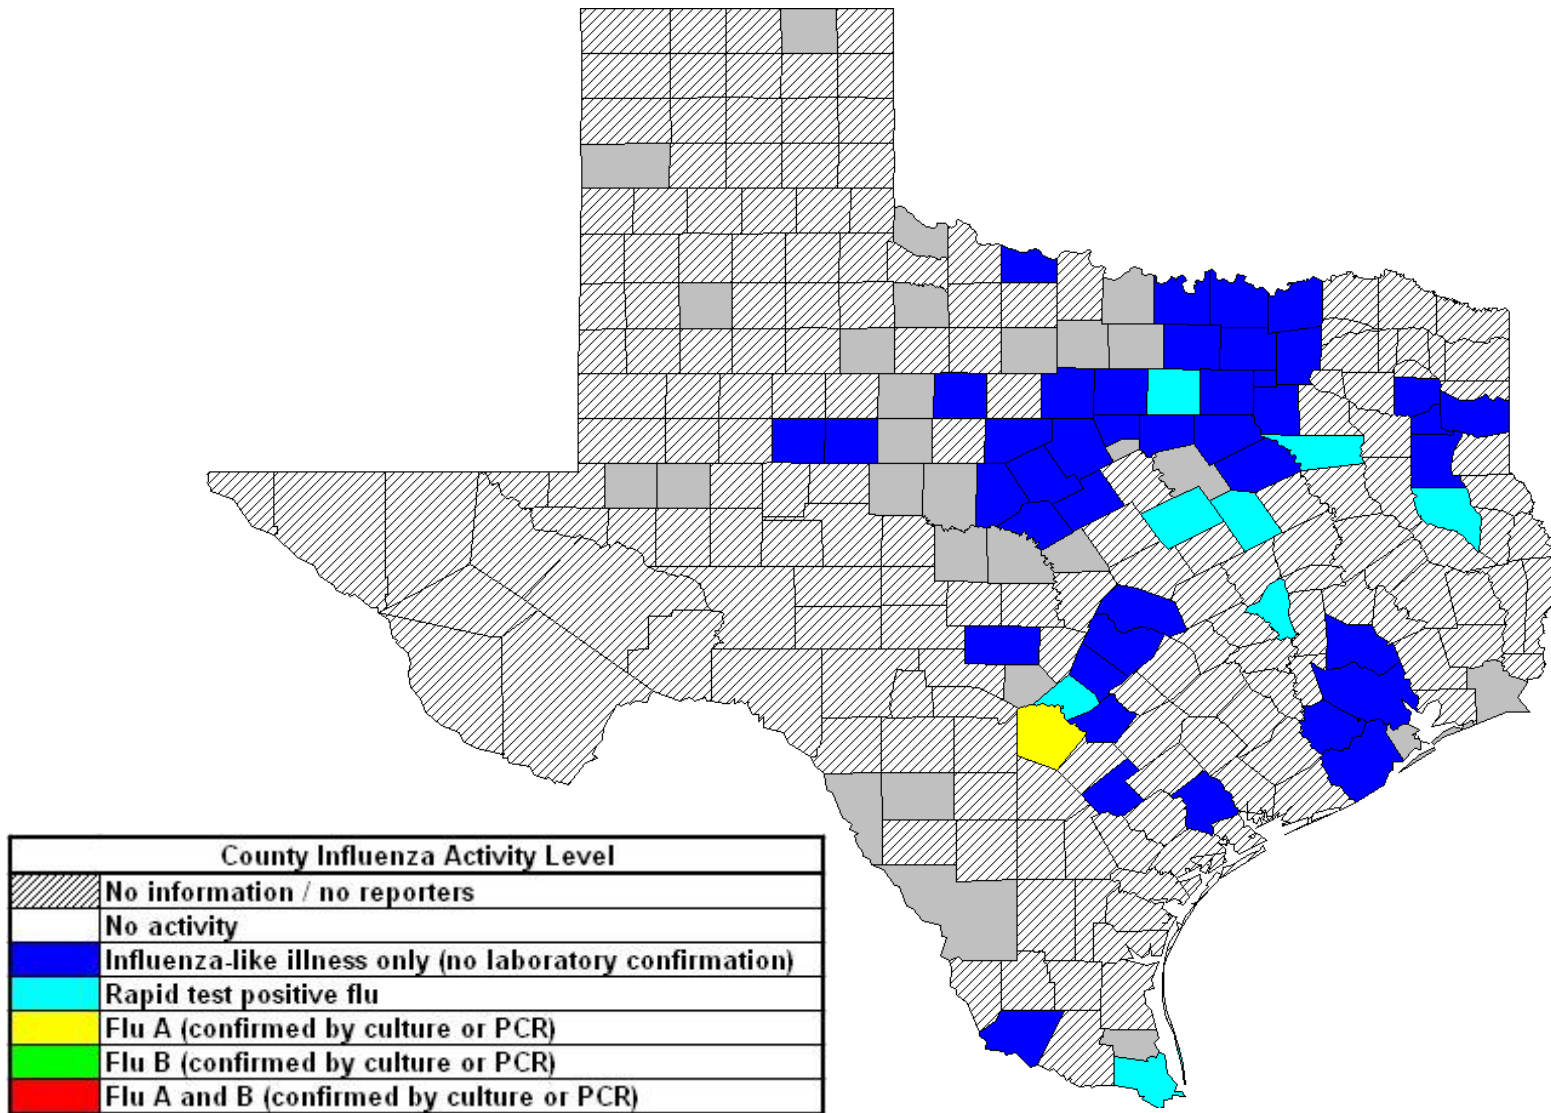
| County Influenza Activity Level | |
|---|---|
| | No information / no reporters |
| | No activity |
| | Influenza-like illness only (no laboratory confirmation) |
| | Rapid test positive flu |
| | Flu A (confirmed by culture or PCR) |
| | Flu B (confirmed by culture or PCR) |
| | Flu A and B (confirmed by culture or PCR) |